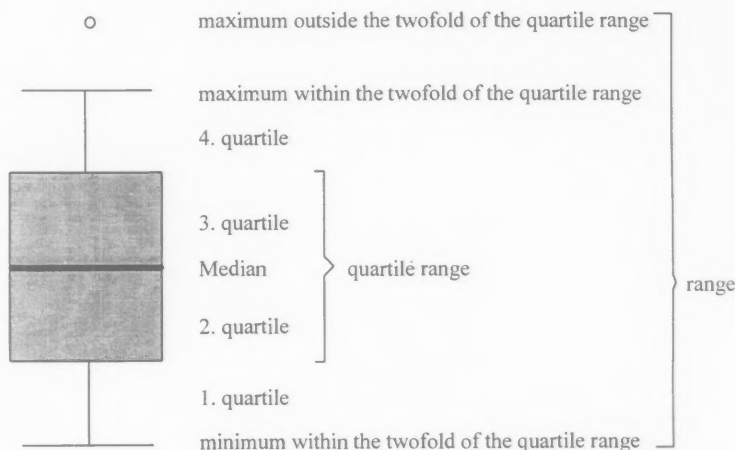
maximum outside the twofold of the quartile range

maximum within the twofold of the quartile range

4. quartile

3. quartile

Median

quartile range

2. quartile

1. quartile

minimum within the twofold of the quartile range

range